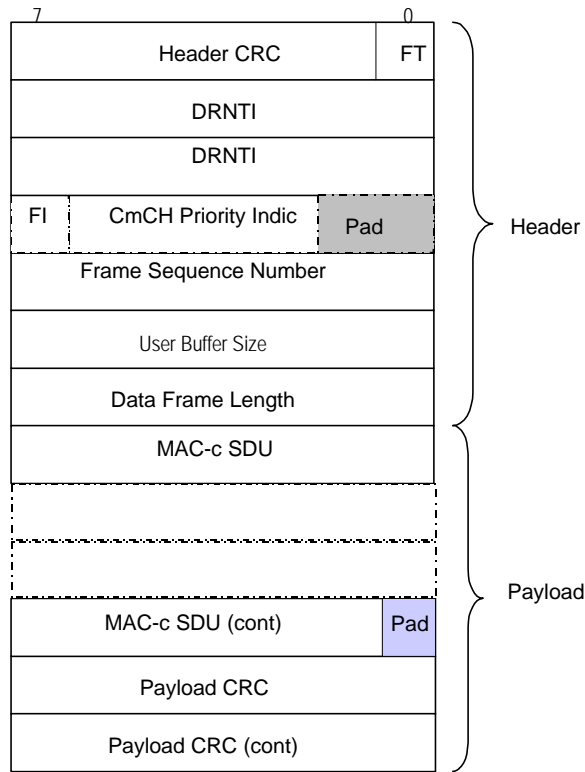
7

0

Header CRC

FT

DRNTI

DRNTI

FI

CmCH Priority Indic

Pad

Frame Sequence Number

User Buffer Size

Data Frame Length

MAC-c SDU

MAC-c SDU (cont)

Pad

Payload CRC

Payload CRC (cont)

Header

Payload